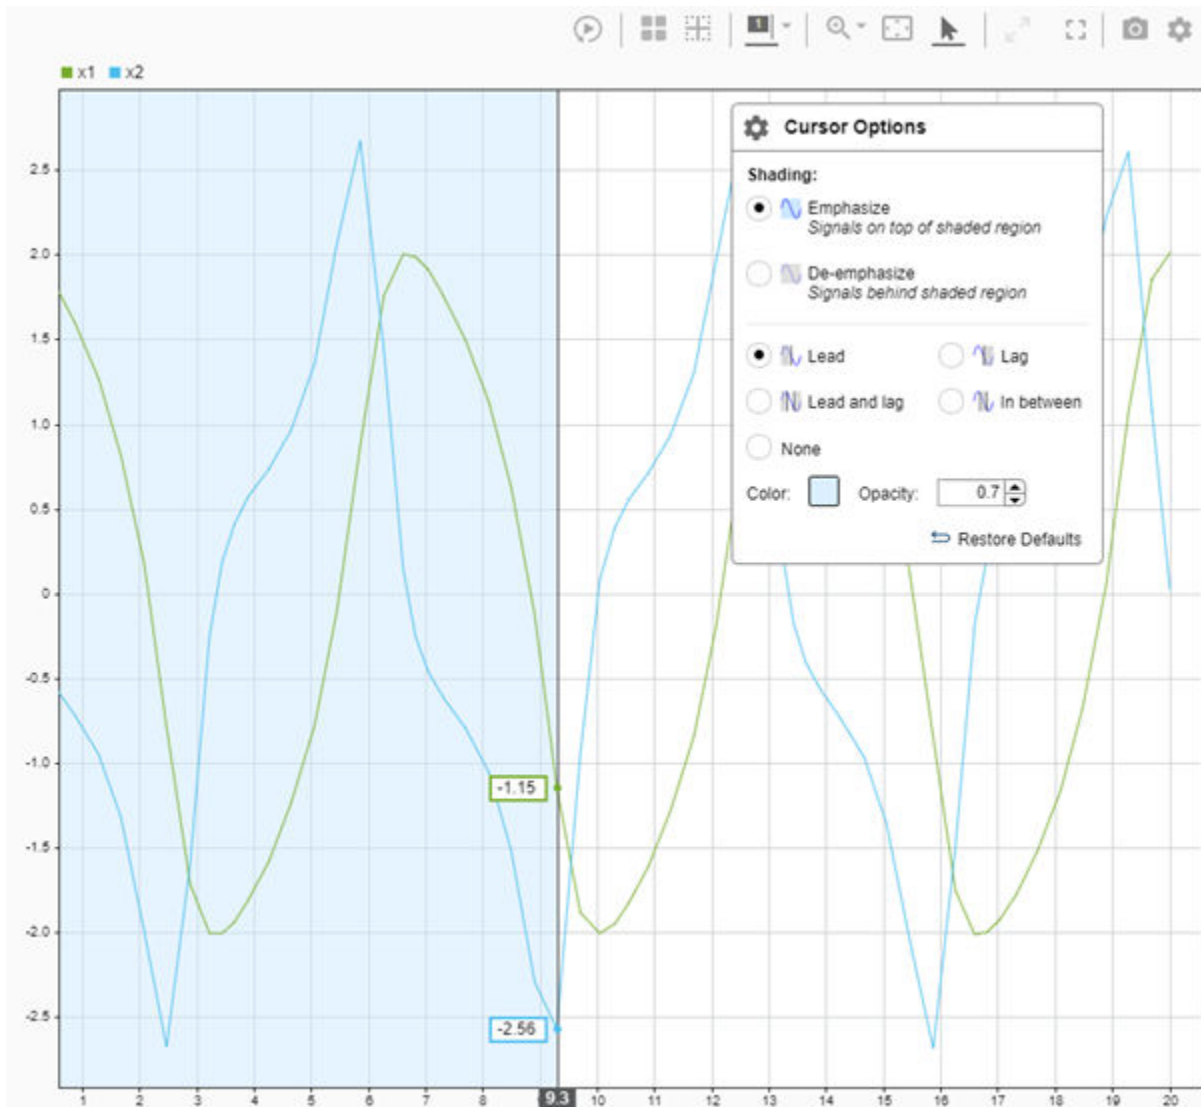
x1 x2

Cursor Options

Shading:

Emphasize
Signals on top of shaded region

De-emphasize
Signals behind shaded region

Lead
Lag
Lead and lag
In between
None

Color:
Opacity: 0.7

Restore Defaults

2.5
2.0
1.5
1.0
0.5
0
-0.5
-1.0
-1.5
-2.0
-2.5

-1.15
-2.56

1
2
3
4
5
6
7
8
9.3
10
11
12
13
14
15
16
17
18
19
20